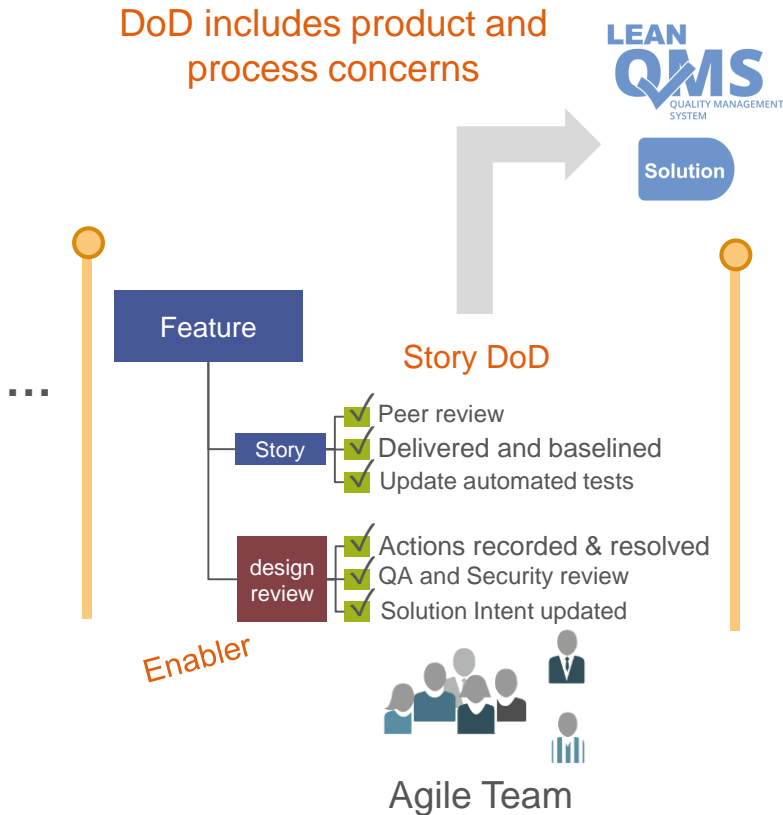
DoD includes product and process concerns

LEAN QMS QUALITY MANAGEMENT SYSTEM

Solution

...

Feature

Story DoD

Story

Peer review
Delivered and baselined
Update automated tests

design review

Actions recorded & resolved
QA and Security review
Solution Intent updated

Enabler

Agile Team